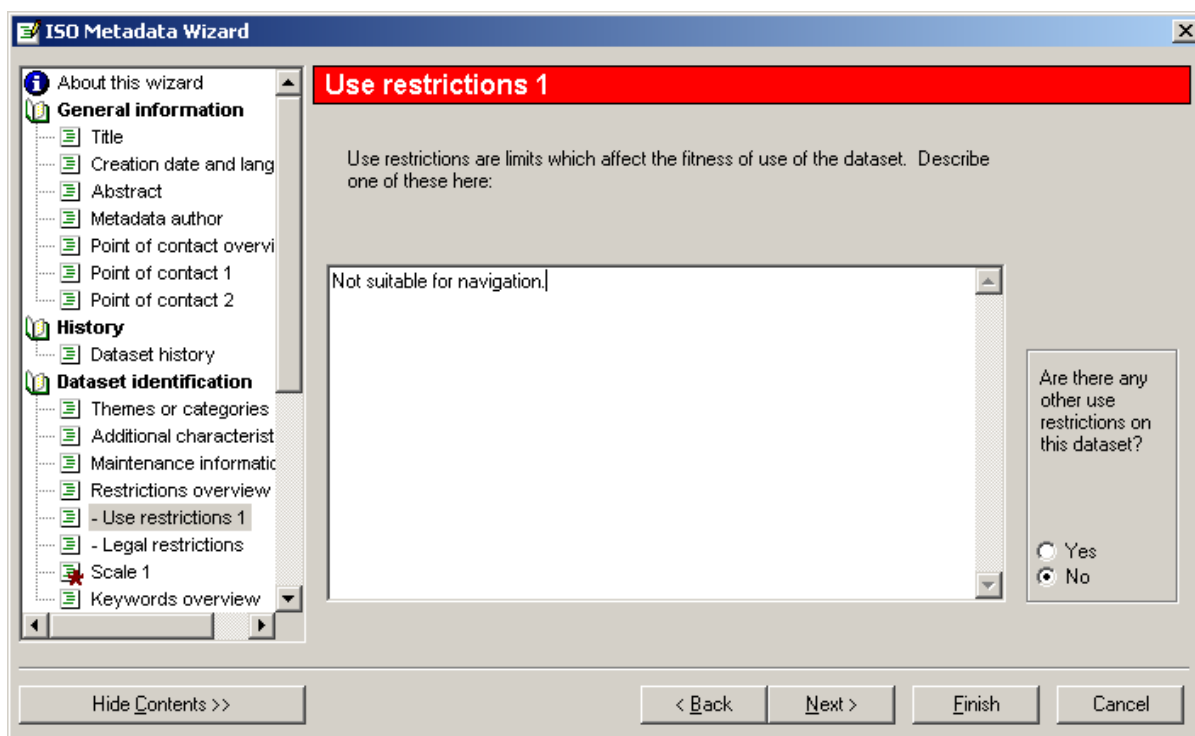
ISO Metadata Wizard

About this wizard
General information
Title
Creation date and lang
Abstract
Metadata author
Point of contact overvi
Point of contact 1
Point of contact 2
History
Dataset history
Dataset identification
Themes or categories
Additional characterist
Maintenance informatic
Restrictions overview
- Use restrictions 1
- Legal restrictions
Scale 1
Keywords overview

Use restrictions 1

Use restrictions are limits which affect the fitness of use of the dataset. Describe one of these here:

Not suitable for navigation.

Are there any other use restrictions on this dataset?

Yes
No

Hide Contents >>

< Back
Next >
Finish
Cancel